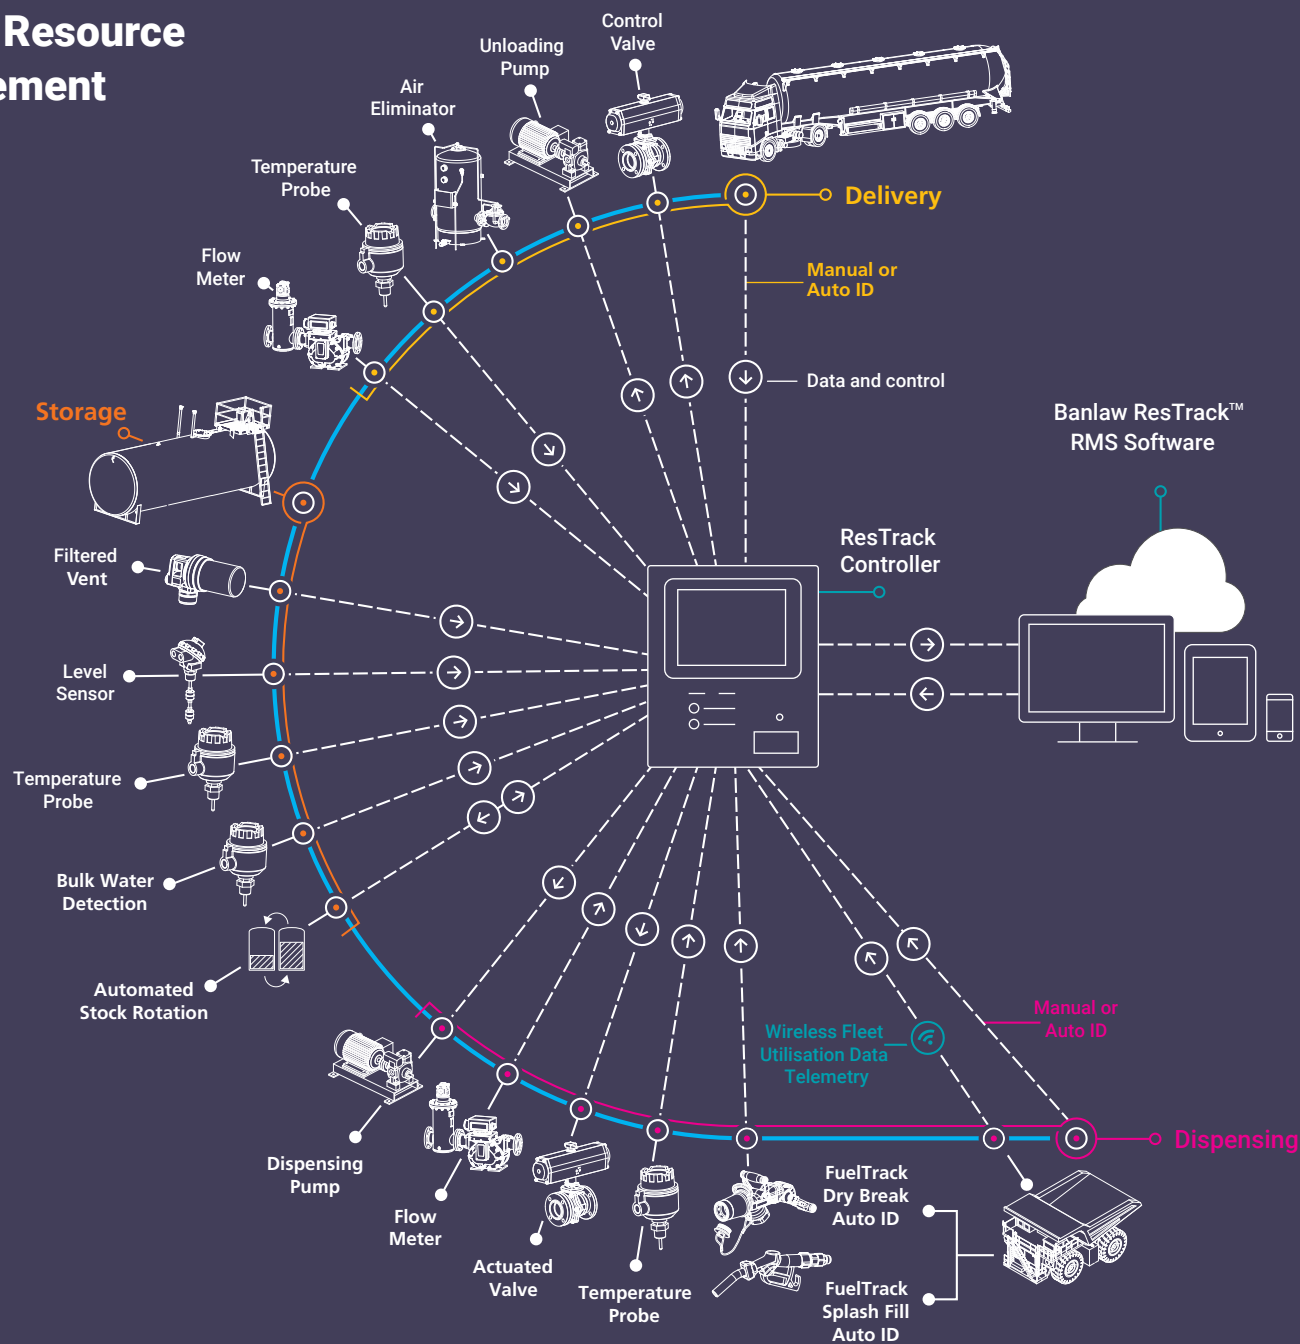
Resource
ement

Unloading Pump

Control Valve

Air Eliminator

Temperature Probe

Flow Meter

Delivery

Manual or Auto ID

Data and control

Storage

Banlaw ResTrack™ RMS Software

ResTrack Controller

Filtered Vent

Level Sensor

Temperature Probe

Bulk Water Detection

Automated Stock Rotation

Manual or Auto ID

Wireless Fleet Utilisation Data Telemetry

Dispensing

Dispensing Pump

Flow Meter

Actuated Valve

Temperature Probe

FuelTrack Dry Break Auto ID

FuelTrack Splash Fill Auto ID